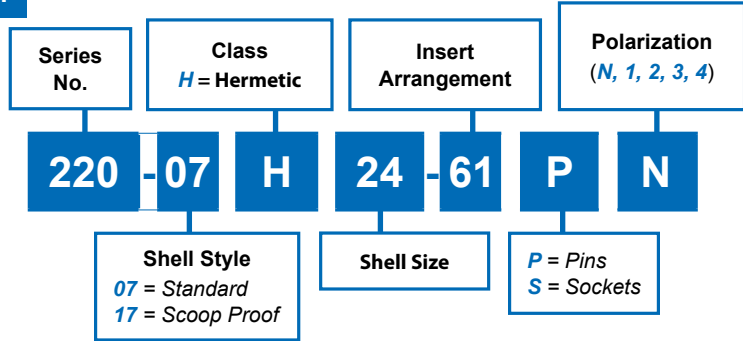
Series No.

Class
*H* = Hermetic

Insert Arrangement

Polarization
(*N, 1, 2, 3, 4*)

220 - 07 H 24 - 61 P N

Shell Style
*07* = *Standard*
*17* = *Scoop Proof*

Shell Size

*P* = *Pins*
*S* = *Sockets*